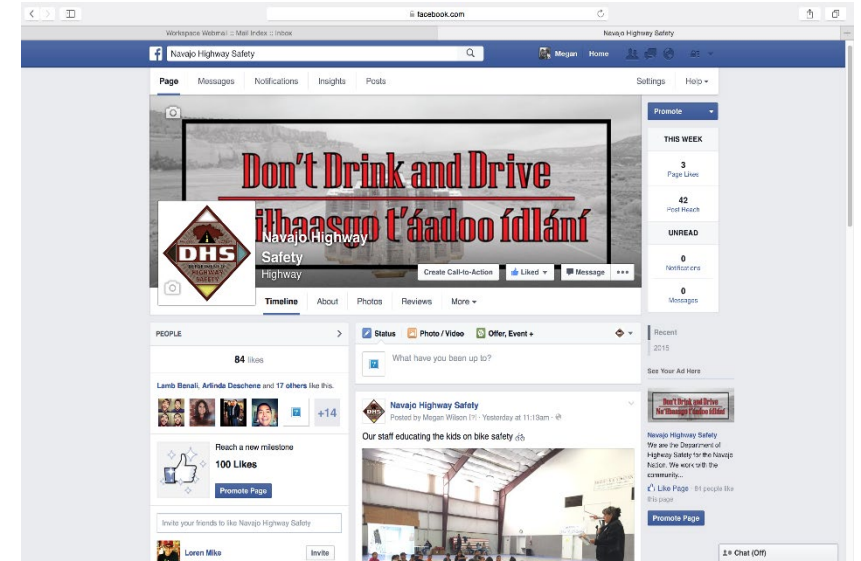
facebook.com

Workspace Webmail :: Mail Index :: Inbox

Navajo Highway Safety

Navajo Highway Safety

Megan Home

Page Messages Notifications Insights Posts Settings Help ▾

Promote ▾

THIS WEEK

3
Page Likes

42
Post Reach

UNREAD

0
Notifications

0
Messages

Don't Drink and Drive
Nihbaasgo t'áadoo ídlání

DHS

Navajo Highway Safety
Highway

Create Call-to-Action Liked ▾ Message •••

Timeline About Photos Reviews More ▾

PEOPLE >

84 likes

Lamb Benali, Arlinda Deschene and 17 others like this.

+14

Reach a new milestone
100 Likes
Promote Page

Invite your friends to like Navajo Highway Safety

Loren Mike Invite

Status Photo / Video Offer, Event +

What have you been up to?

Navajo Highway Safety
Posted by Megan Wilson [?] · Yesterday at 11:18am ·

Our staff educating the kids on bike safety

Recent
2015

See Your Ad Here

Don't Drink and Drive
Nihbaasgo t'áadoo ídlání

Navajo Highway Safety
We are the Department of Highway Safety for the Navajo Nation. We work with the community...

Like Page · 84 people like this page

Promote Page

Chat (Off)